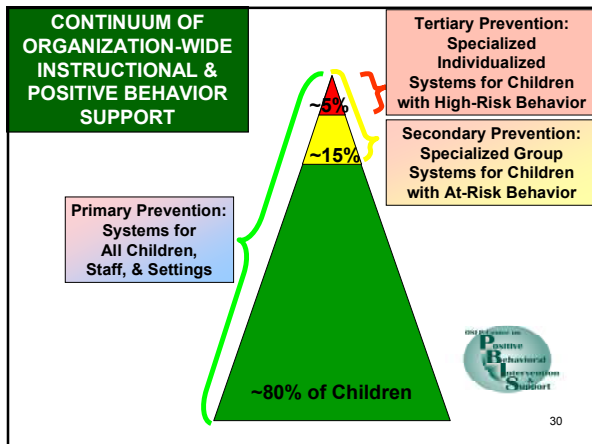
CONTINUUM OF ORGANIZATION-WIDE INSTRUCTIONAL & POSITIVE BEHAVIOR SUPPORT

Tertiary Prevention: Specialized Individualized Systems for Children with High-Risk Behavior

~5%

~15%

Secondary Prevention: Specialized Group Systems for Children with At-Risk Behavior

Primary Prevention: Systems for All Children, Staff, & Settings

~80% of Children

OSEP Center on Positive Behavioral Interventions & Support

30